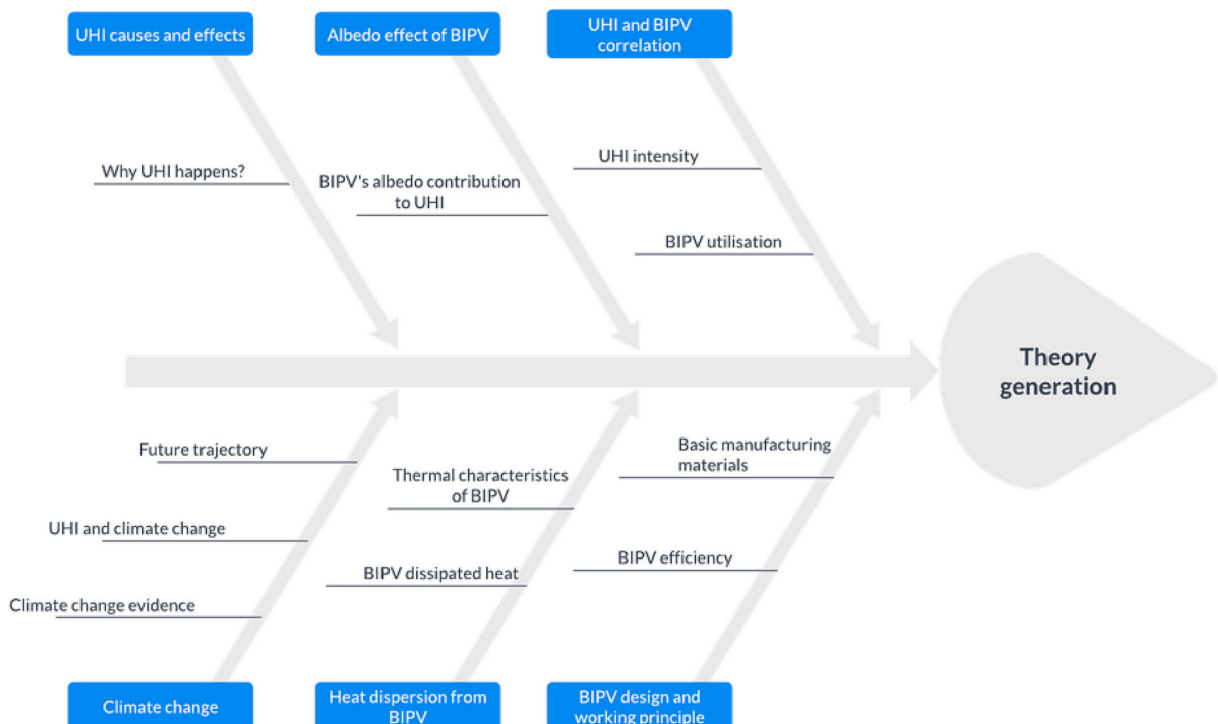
UHI causes and effects

Albedo effect of BIPV

UHI and BIPV correlation

Why UHI happens?

BIPV's albedo contribution to UHI

UHI intensity

BIPV utilisation

Theory generation

Future trajectory

Thermal characteristics of BIPV

Basic manufacturing materials

UHI and climate change

BIPV efficiency

BIPV dissipated heat

Climate change evidence

Climate change

Heat dispersion from BIPV

BIPV design and working principle